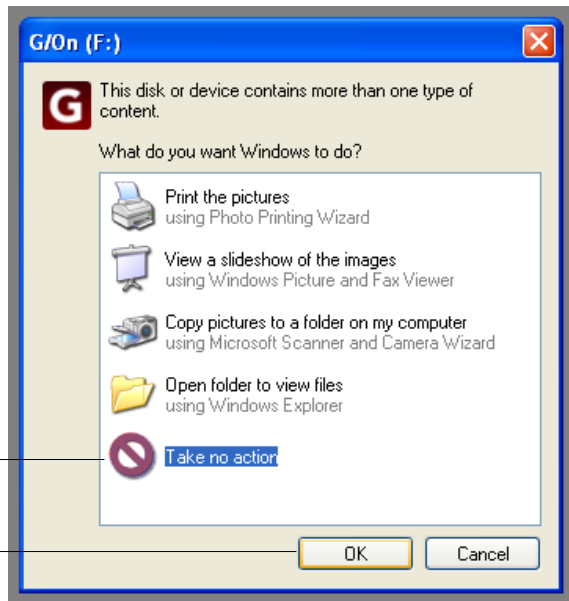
G/On (F:)

G

This disk or device contains more than one type of content.

What do you want Windows to do?

Print the pictures
using Photo Printing Wizard

View a slideshow of the images
using Windows Picture and Fax Viewer

Copy pictures to a folder on my computer
using Microsoft Scanner and Camera Wizard

Open folder to view files
using Windows Explorer

Take no action

OK

Cancel